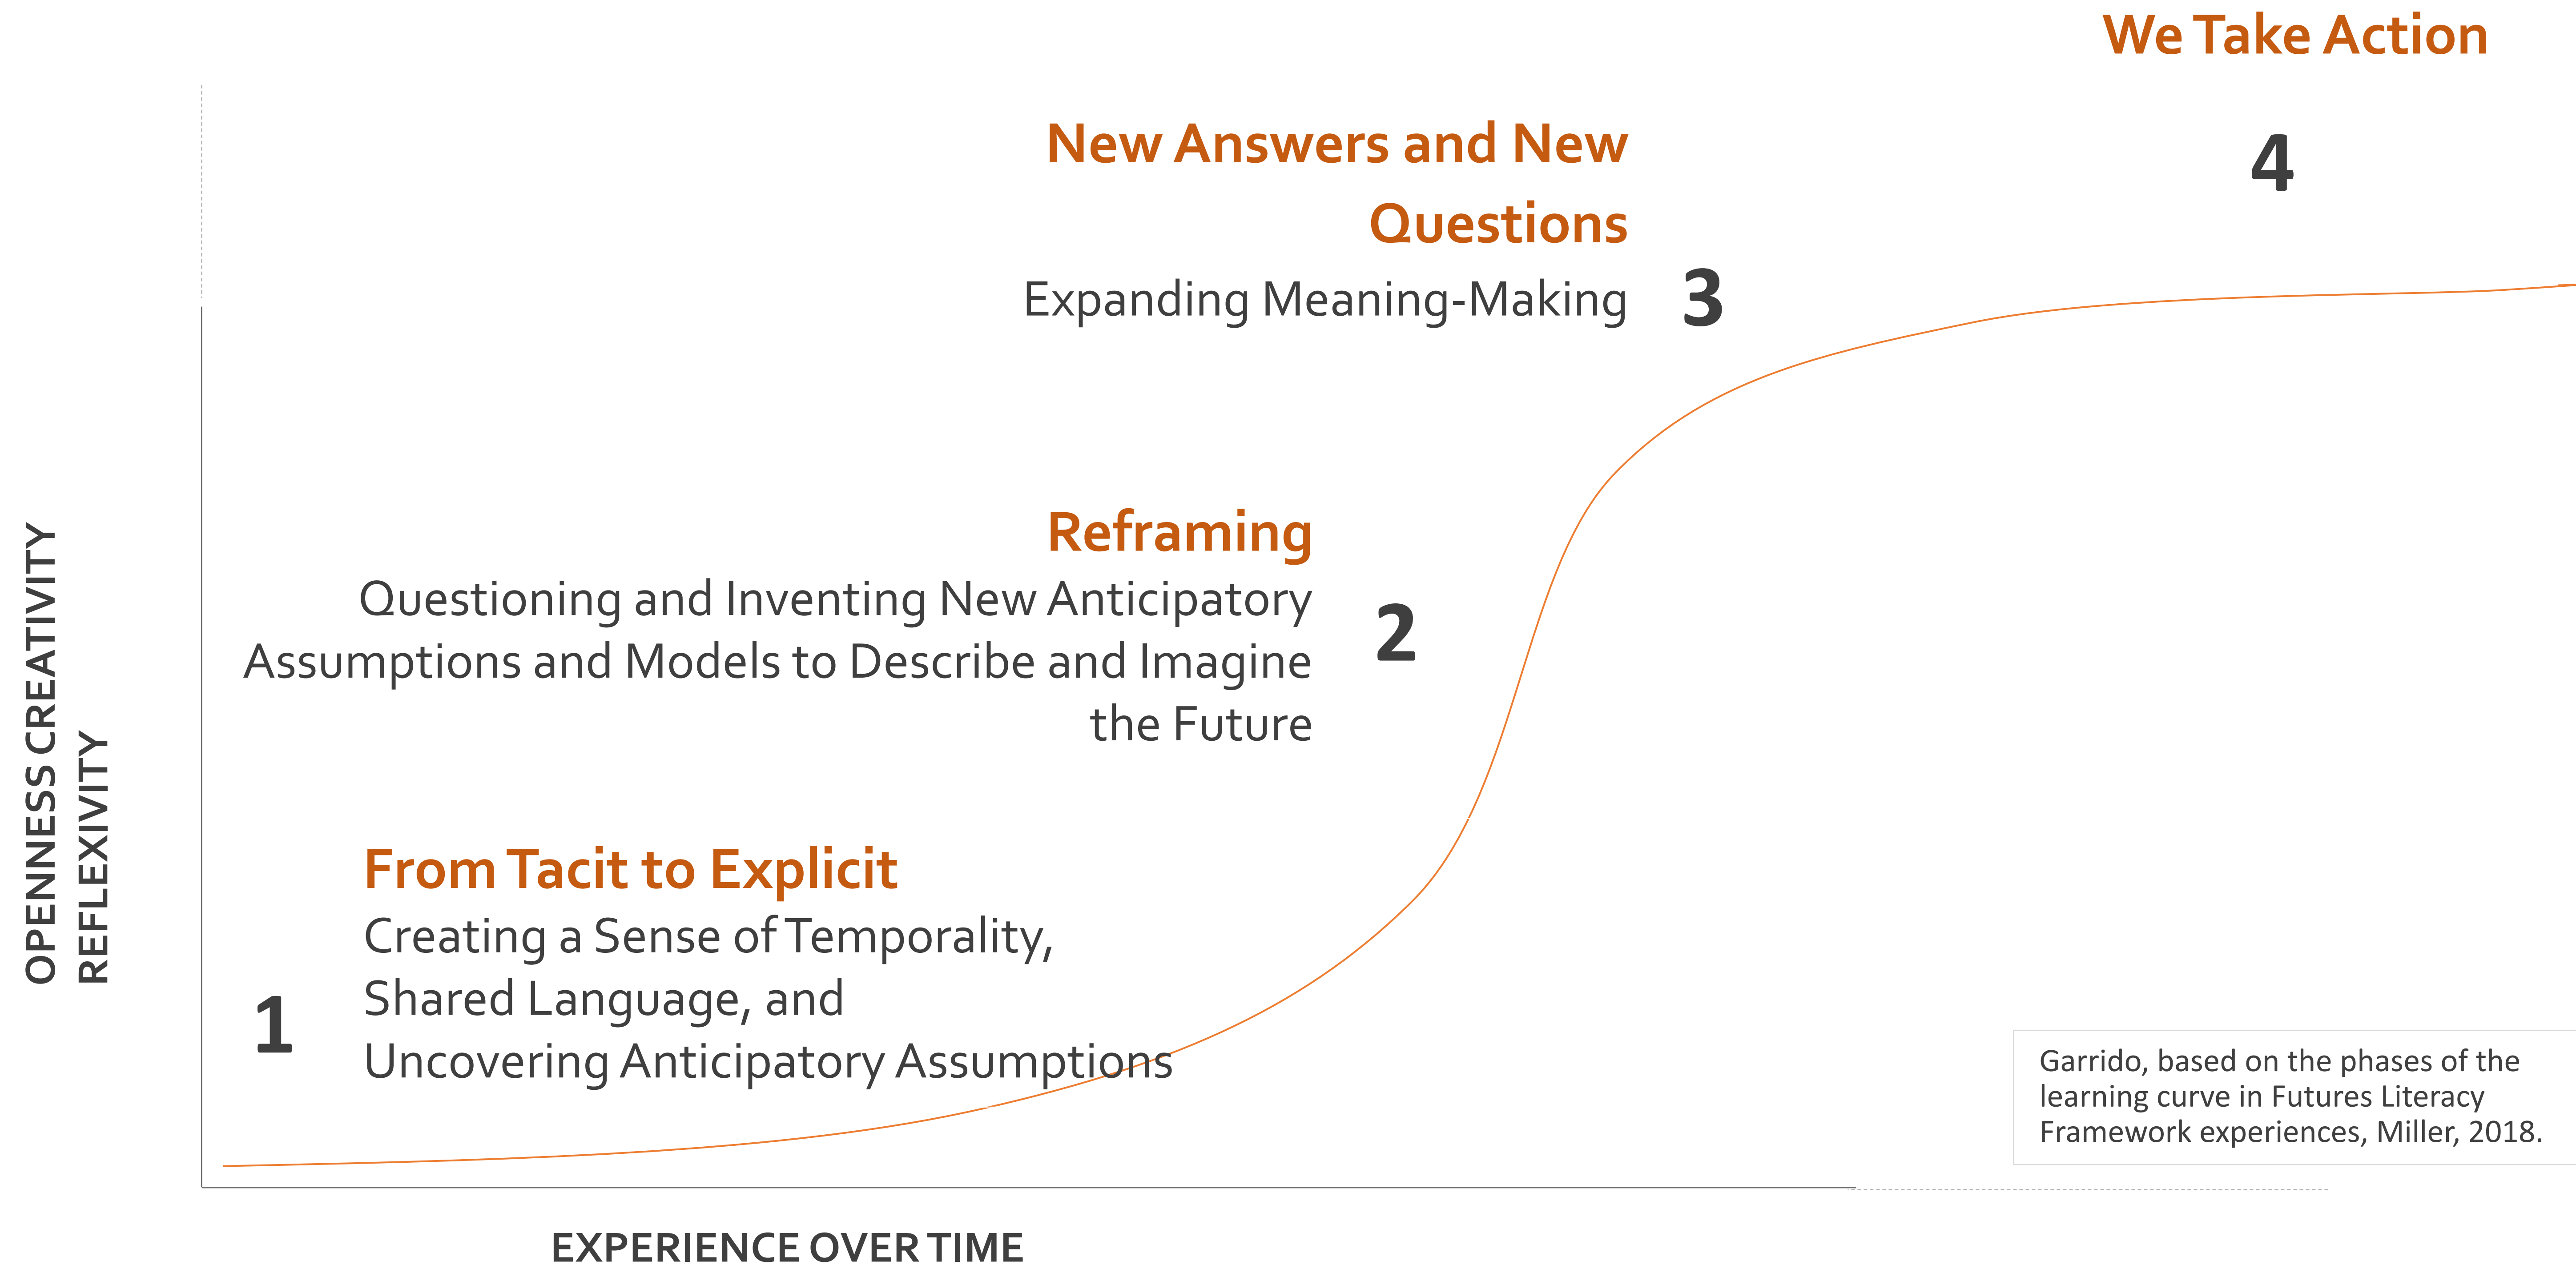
We Take Action

4

New Answers and New Questions

Expanding Meaning-Making

3

Reframing

Questioning and Inventing New Anticipatory Assumptions and Models to Describe and Imagine the Future

2

OPENNESS CREATIVITY
REFLEXIVITY

From Tacit to Explicit

Creating a Sense of Temporality, Shared Language, and Uncovering Anticipatory Assumptions

1

Garrido, based on the phases of the learning curve in Futures Literacy Framework experiences, Miller, 2018.

EXPERIENCE OVER TIME